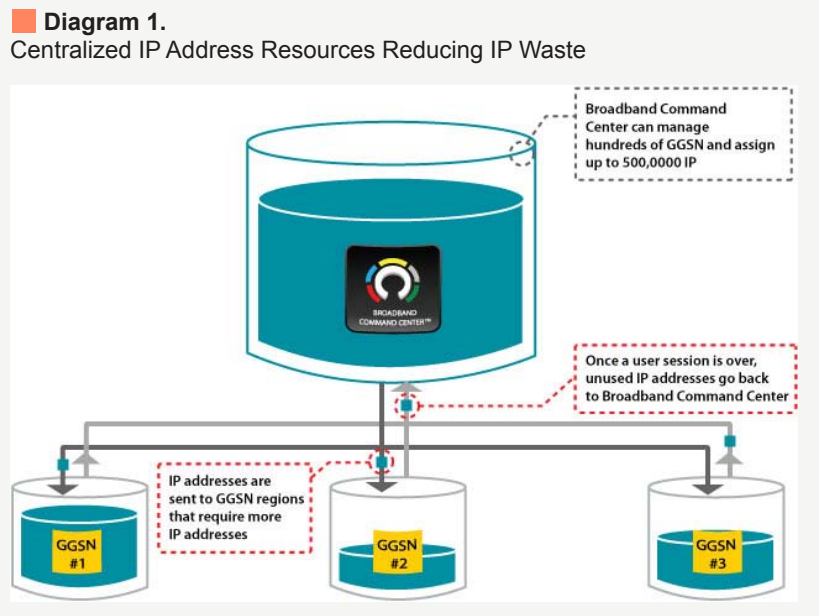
Diagram 1.
Centralized IP Address Resources Reducing IP Waste

Broadband Command Center can manage hundreds of GGSN and assign up to 500,0000 IP

BROADBAND COMMAND CENTER™

Once a user session is over, unused IP addresses go back to Broadband Command Center

IP addresses are sent to GGSN regions that require more IP addresses

GGSN #1

GGSN #2

GGSN #3